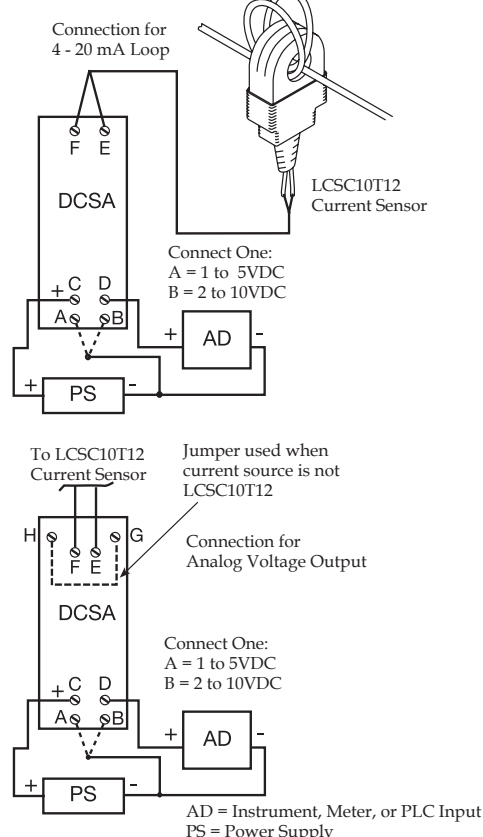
Connection for
4 - 20 mA Loop

F E

DCSA

LCSC10T12
Current Sensor

Connect One:
A = 1 to 5VDC
B = 2 to 10VDC

+ C D
A B

+ AD -

+ PS -

To LCSC10T12
Current Sensor

Jumper used when current source is not LCSC10T12

H F E G

Connection for
Analog Voltage Output

DCSA

Connect One:
A = 1 to 5VDC
B = 2 to 10VDC

+ C D
A B

+ AD -

+ PS -

AD = Instrument, Meter, or PLC Input
PS = Power Supply